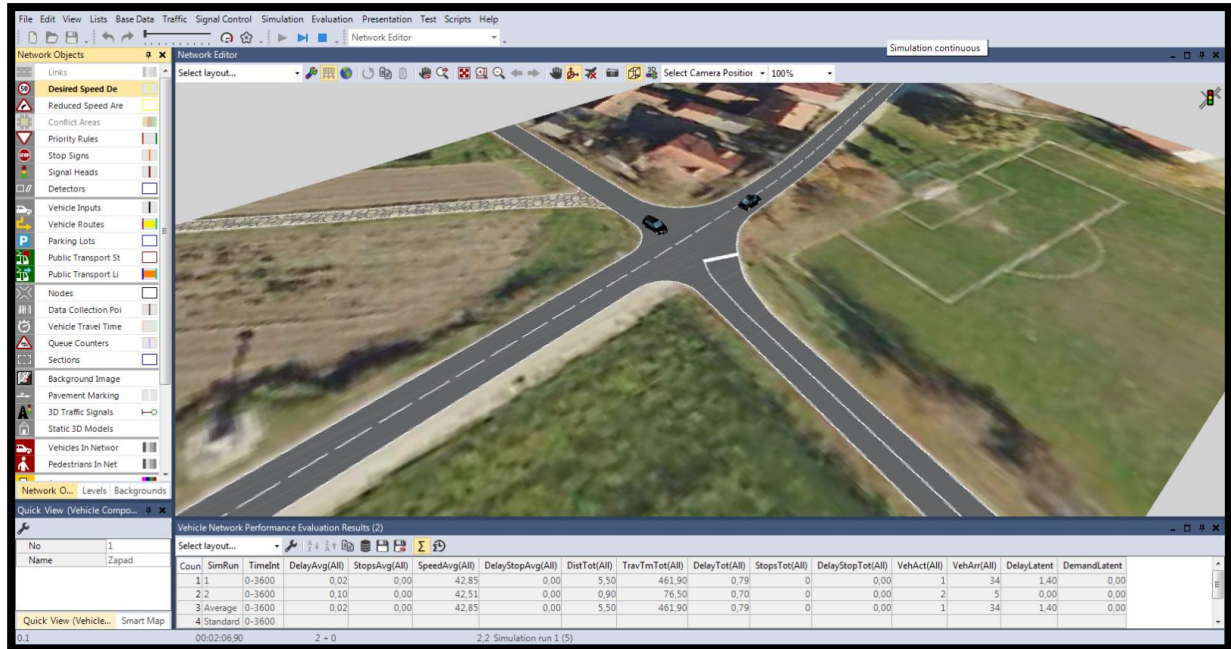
File Edit View Lists Base Data Traffic Signal Control Simulation Evaluation Presentation Test Scripts Help

Network Editor

Simulation continuous

Network Objects

Links
Desired Speed De
Reduced Speed Are
Conflict Areas
Priority Rules
Stop Signs
Signal Heads
Detectors
Vehicle Inputs
Vehicle Routes
Parking Lots
Public Transport St
Public Transport Li
Nodes
Data Collection Poi
Vehicle Travel Time
Queue Counters
Sections
Background Image
Pavement Marking
3D Traffic Signals
Static 3D Models
Vehicles In Networ
Pedestrians In Net

Network O... Levels Backgrounds

Quick View (Vehicle Compo...

| No | 1 |
|---|---|
| Name | Zapad |

Quick View (Vehicle... Smart Map

Network Editor

Select layout...

Select Camera Position 100%

Vehicle Network Performance Evaluation Results (2)

Select layout...

| Coun | SimRun | TimeInt | DelayAvg(All) | StopsAvg(All) | SpeedAvg(All) | DelayStopAvg(All) | DistTot(All) | TravTmTot(All) | DelayTot(All) | StopsTot(All) | DelayStopTot(All) | VehAct(All) | VehArr(All) | DelayLatent | DemandLatent |
|---|---|---|---|---|---|---|---|---|---|---|---|---|---|---|---|
| 1 | 1 | 0-3600 | 0,02 | 0,00 | 42,85 | 0,00 | 5,50 | 461,90 | 0,79 | 0 | 0,00 | 1 | 34 | 1,40 | 0,00 |
| 2 | 2 | 0-3600 | 0,10 | 0,00 | 42,51 | 0,00 | 0,90 | 76,50 | 0,70 | 0 | 0,00 | 2 | 5 | 0,00 | 0,00 |
| 3 | Average | 0-3600 | 0,02 | 0,00 | 42,85 | 0,00 | 5,50 | 461,90 | 0,79 | 0 | 0,00 | 1 | 34 | 1,40 | 0,00 |
| 4 | Standard | 0-3600 | | | | | | | | | | | | | |

0.1 00:02:06,90 2 + 0 2,2 Simulation run 1 (5)